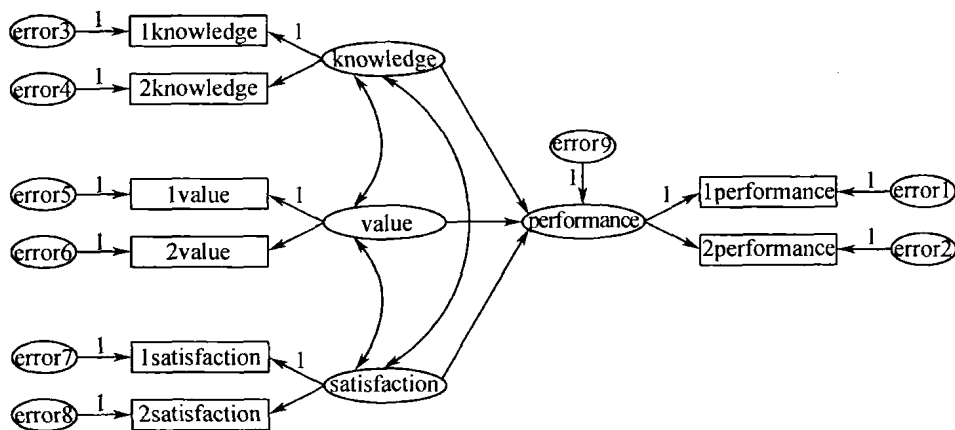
error3
1
1knowledge
1
knowledge
error4
1
2knowledge
error5
1
1value
1
value
error6
1
2value
error9
1
performance
1
1performance
1
error1
2performance
1
error2
error7
1
1satisfaction
1
satisfaction
error8
1
2satisfaction